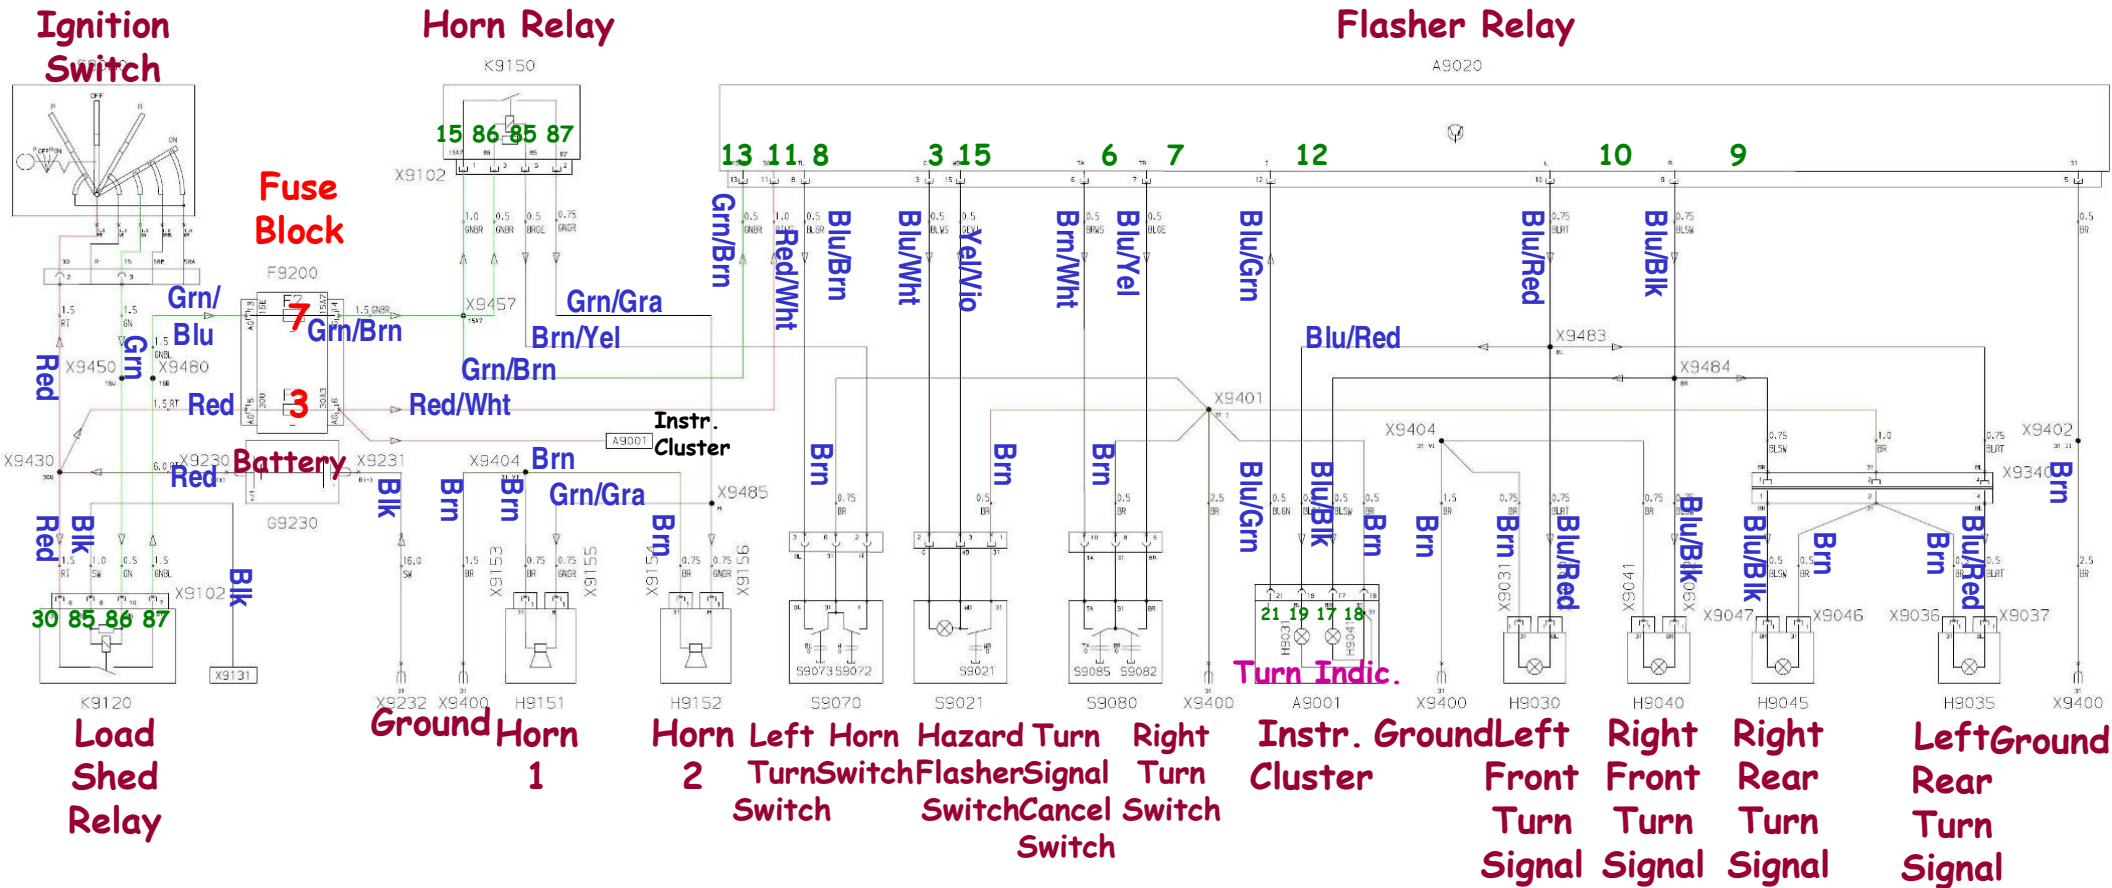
Ignition Switch

Horn Relay
K9150
15 86 85 87
X9102

Flasher Relay
A9020
13 11 8 3 15 6 7 12 10 9

Fuse Block
F9200
7
3

Grn/ Blu
Grn/Brn
Grn/Gra
Brn/Yel
Grn/Brn
Red/Wht
Red
Grn
Red
X9450
X9480
X9457
X9430
X9230
Red
Battery
G9230
X9231
Blk
Blk
Red
Instr. Cluster
A9001
X9404
Brn
Brn
Brn
Grn/Gra
X9485
Brn
X9102
30 85 86 87
Blk
X9131
K9120

Grn/Brn
Red/Wht
Blu/Brn
Blu/Wht
Yel/Vio
Brn/Wht
Blu/Yel
Blu/Grn
Blu/Red
Blu/Blk
Blu/Red
X9483
X9484
X9401
Brn
Brn
Brn
X9404
Blu/Grn
Blu/Blk
Brn
Brn
Brn
Blu/Red
Blu/Blk
Blu/Blk
Brn
Brn
Blu/Red
X9402
X9340
Brn
21 19 17 18
Turn Indic.
X9047
X9046
X9036
X9037

X9232 X9400 H9151 H9152 S9070 S9021 S9080 X9400 A9001 X9400 H9030 H9040 H9045 H9035 X9400

Load Shed Relay
Ground
Horn 1
Horn 2
Left Turn Switch
Horn Switch
Hazard Flasher Switch
Turn Signal Cancel Switch
Right Turn Switch
Instr. Cluster
Ground
Left Front Turn Signal
Right Front Turn Signal
Right Rear Turn Signal
Left Rear Turn Signal
Ground